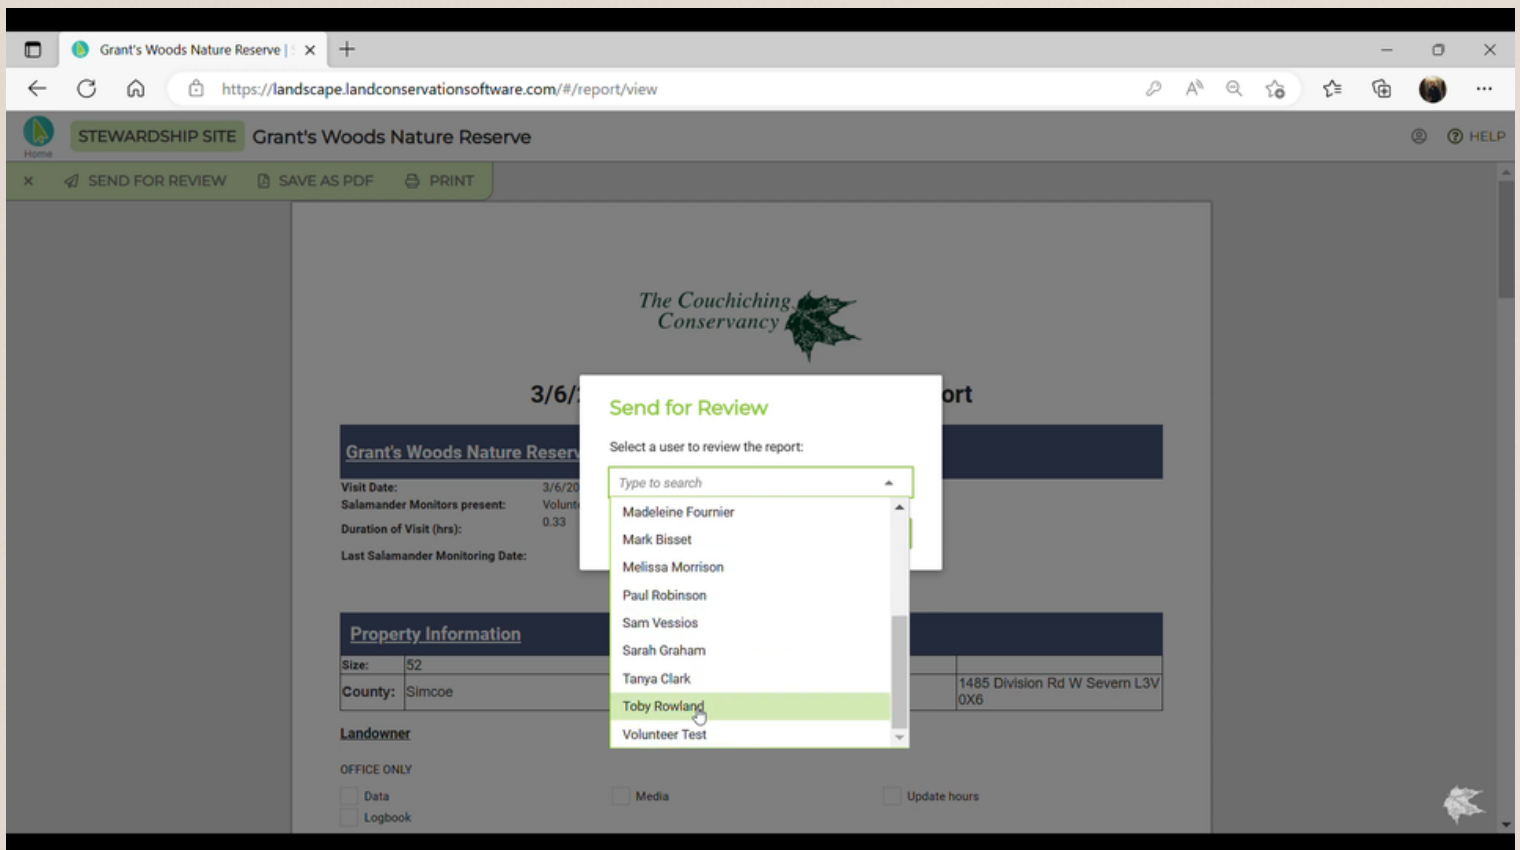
Grant's Woods Nature Reserve | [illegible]

https://landscape.landconservationsoftware.com/#/report/view

Home

STEWARDSHIP SITE Grant's Woods Nature Reserve

HELP

× SEND FOR REVIEW SAVE AS PDF PRINT

The Couchiching Conservancy

3/6/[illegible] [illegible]ort

Grant's Woods Nature Reser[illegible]

Visit Date: 3/6/20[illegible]
Salamander Monitors present: Volunt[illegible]
Duration of Visit (hrs): 0.33
Last Salamander Monitoring Date:

Send for Review

Select a user to review the report:

Type to search

Madeleine Fournier
Mark Bisset
Melissa Morrison
Paul Robinson
Sam Vessios
Sarah Graham
Tanya Clark
Toby Rowland
Volunteer Test

Property Information

| Size: | 52 | | |
|---|---|---|---|
| County: | Simcoe | | 1485 Division Rd W Severn L3V 0X6 |

Landowner

OFFICE ONLY

Data
Logbook
Media
Update hours